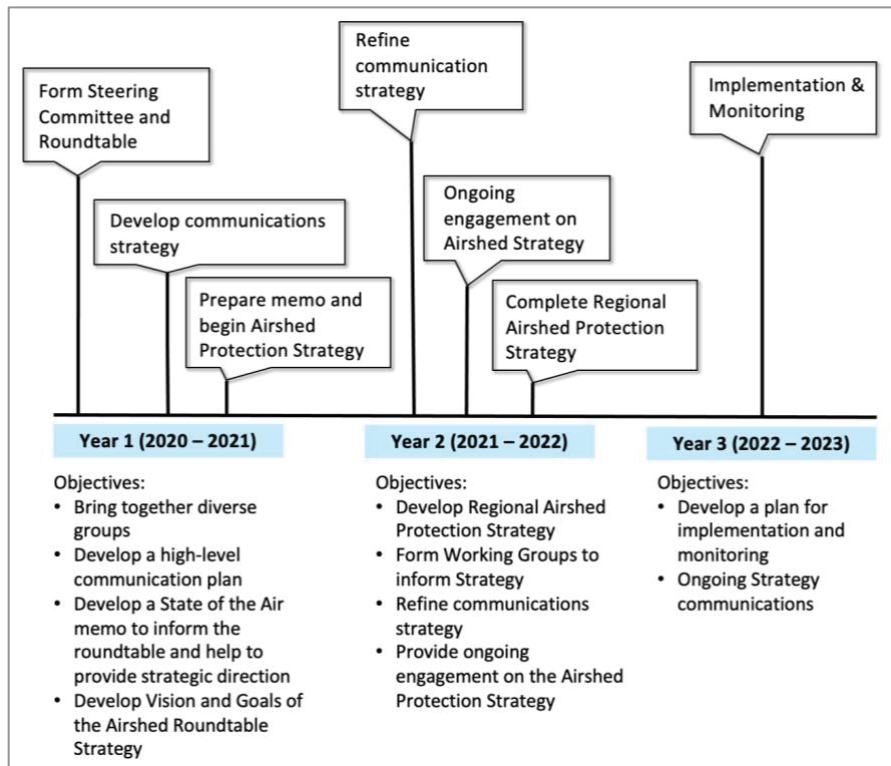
Form Steering Committee and Roundtable

Develop communications strategy

Prepare memo and begin Airshed Protection Strategy

Refine communication strategy

Ongoing engagement on Airshed Strategy

Complete Regional Airshed Protection Strategy

Implementation & Monitoring

Year 1 (2020 – 2021)

Objectives:
• Bring together diverse groups
• Develop a high-level communication plan
• Develop a State of the Air memo to inform the roundtable and help to provide strategic direction
• Develop Vision and Goals of the Airshed Roundtable Strategy

Year 2 (2021 – 2022)

Objectives:
• Develop Regional Airshed Protection Strategy
• Form Working Groups to inform Strategy
• Refine communications strategy
• Provide ongoing engagement on the Airshed Protection Strategy

Year 3 (2022 – 2023)

Objectives:
• Develop a plan for implementation and monitoring
• Ongoing Strategy communications